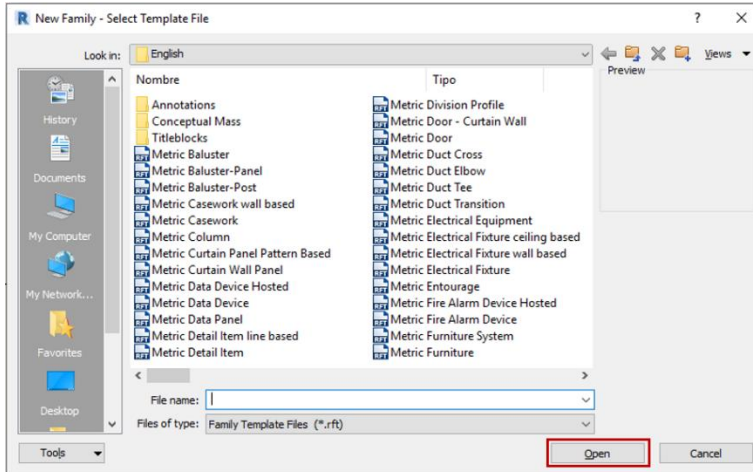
R New Family - Select Template File

? ×

Look in: English

Views

Preview

Nombre

Tipo

History

Documents

My Computer

My Network...

Favorites

Desktop

Annotations
Conceptual Mass
Titleblocks
Metric Baluster
Metric Baluster-Panel
Metric Baluster-Post
Metric Casework wall based
Metric Casework
Metric Column
Metric Curtain Panel Pattern Based
Metric Curtain Wall Panel
Metric Data Device Hosted
Metric Data Device
Metric Data Panel
Metric Detail Item line based
Metric Detail Item

Metric Division Profile
Metric Door - Curtain Wall
Metric Door
Metric Duct Cross
Metric Duct Elbow
Metric Duct Tee
Metric Duct Transition
Metric Electrical Equipment
Metric Electrical Fixture ceiling based
Metric Electrical Fixture wall based
Metric Electrical Fixture
Metric Entourage
Metric Fire Alarm Device Hosted
Metric Fire Alarm Device
Metric Furniture System
Metric Furniture

File name:

Files of type: Family Template Files (*.rft)

Tools

Open

Cancel